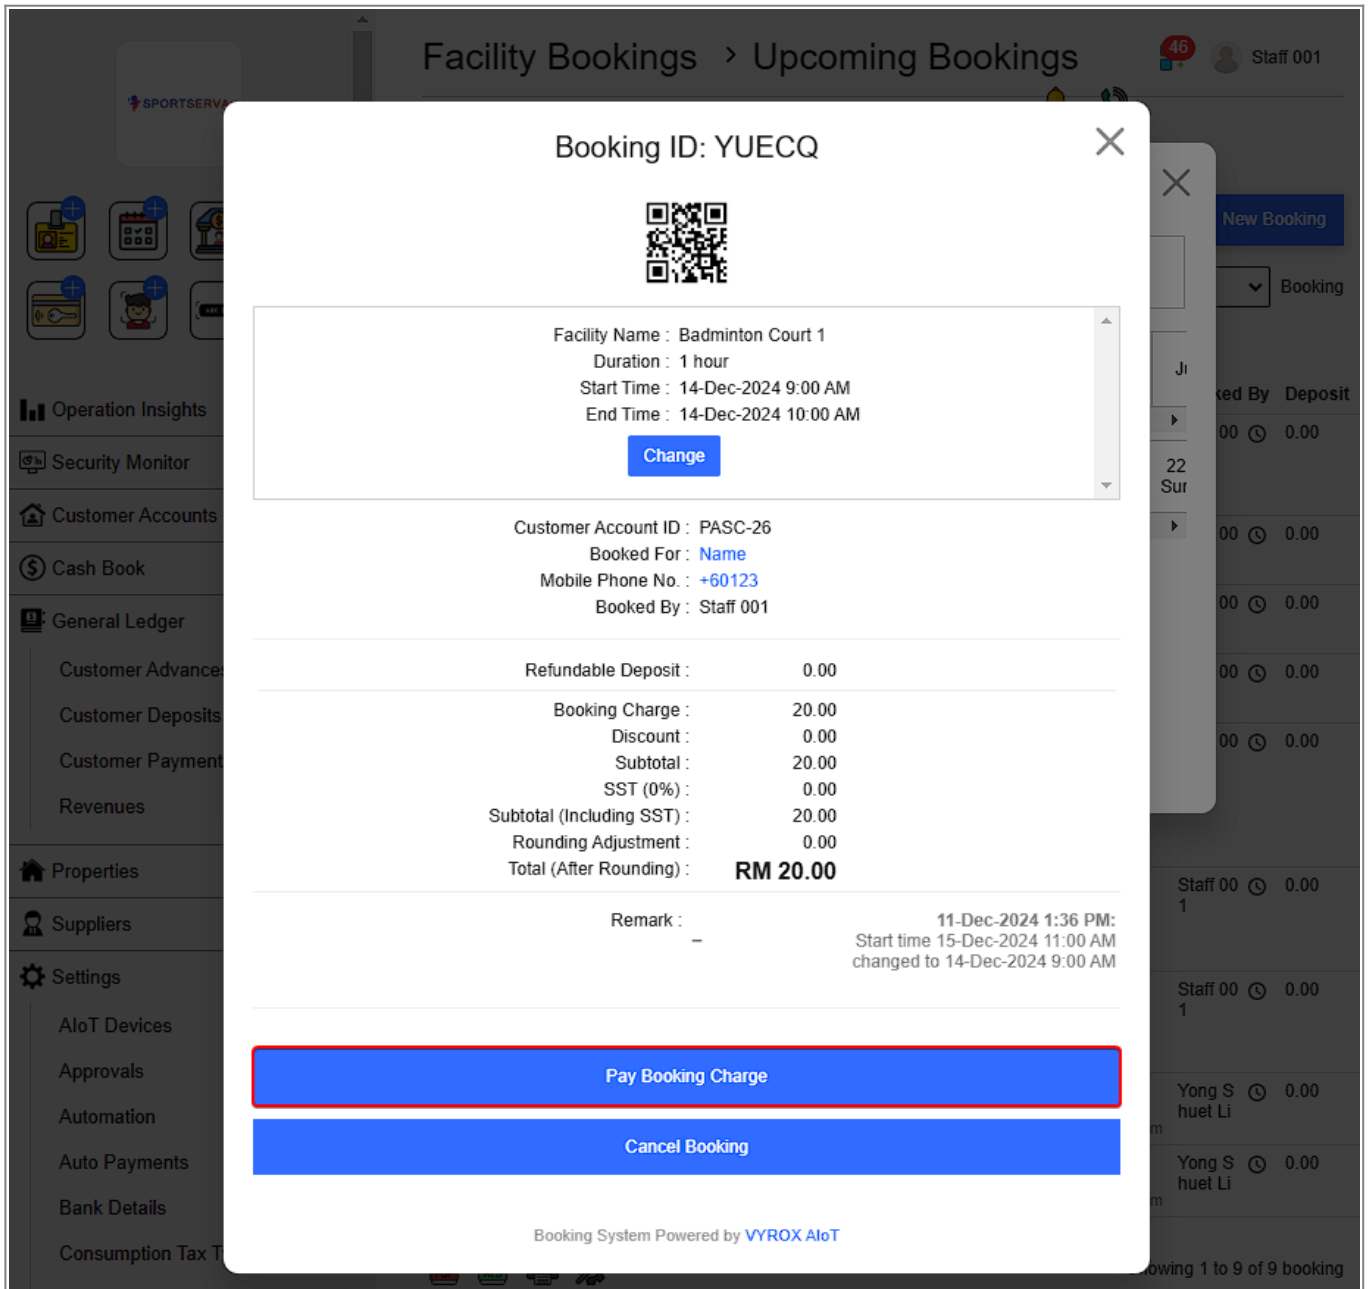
SPORTSERVA

Facility Bookings > Upcoming Bookings

46

Staff 001

Operation Insights
Security Monitor
Customer Accounts
Cash Book
General Ledger
Customer Advance
Customer Deposits
Customer Payment
Revenues
Properties
Suppliers
Settings
AIoT Devices
Approvals
Automation
Auto Payments
Bank Details
Consumption Tax T

New Booking
Booking
Ji
ked By Deposit
00 0.00
22
Sur
00 0.00
00 0.00
00 0.00
00 0.00
Staff 00 1 0.00
Staff 00 1 0.00
Yong S huet Li 0.00
Yong S huet Li 0.00
owing 1 to 9 of 9 booking

Booking ID: YUECQ

Facility Name : Badminton Court 1
Duration : 1 hour
Start Time : 14-Dec-2024 9:00 AM
End Time : 14-Dec-2024 10:00 AM

Change

Customer Account ID : PASC-26
Booked For : Name
Mobile Phone No. : +60123
Booked By : Staff 001

Refundable Deposit : 0.00

Booking Charge : 20.00
Discount : 0.00
Subtotal : 20.00
SST (0%) : 0.00
Subtotal (Including SST) : 20.00
Rounding Adjustment : 0.00
Total (After Rounding) : RM 20.00

Remark : –

11-Dec-2024 1:36 PM:
Start time 15-Dec-2024 11:00 AM changed to 14-Dec-2024 9:00 AM

Pay Booking Charge

Cancel Booking

Booking System Powered by VYROX AIoT